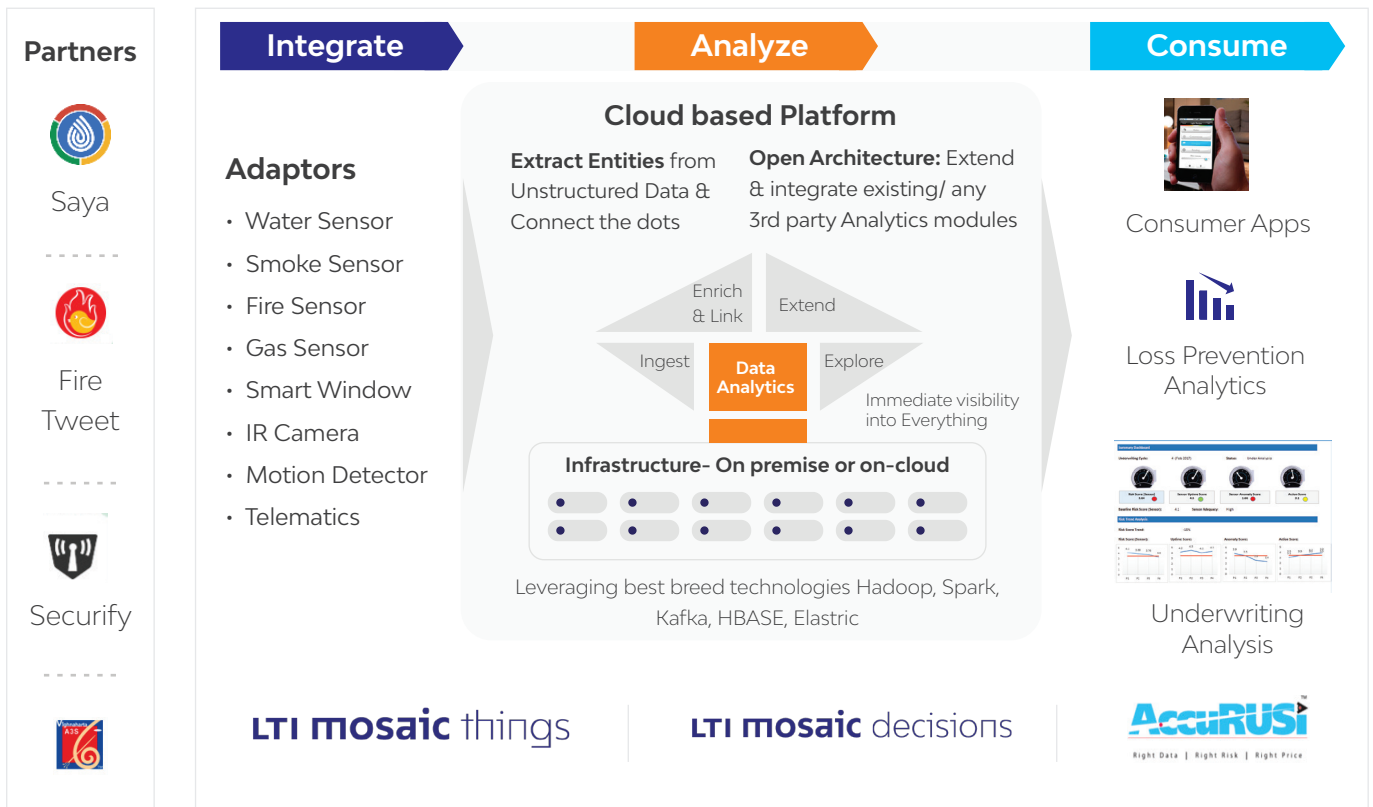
Partners

Saya

Fire Tweet

Securify

Vighnaharta A3S

Integrate

Analyze

Consume

Adaptors

- Water Sensor
- Smoke Sensor
- Fire Sensor
- Gas Sensor
- Smart Window
- IR Camera
- Motion Detector
- Telematics

Cloud based Platform

**Extract Entities** from Unstructured Data & Connect the dots

**Open Architecture:** Extend & integrate existing/ any 3rd party Analytics modules

Enrich & Link

Extend

Ingest

Data Analytics

Explore

Immediate visibility into Everything

Infrastructure- On premise or on-cloud

Leveraging best breed technologies Hadoop, Spark, Kafka, HBASE, Elastic

Consumer Apps

Loss Prevention Analytics

Underwriting Analysis

LTI mosaic things

LTI mosaic decisions

AccuRUSi™

Right Data | Right Risk | Right Price